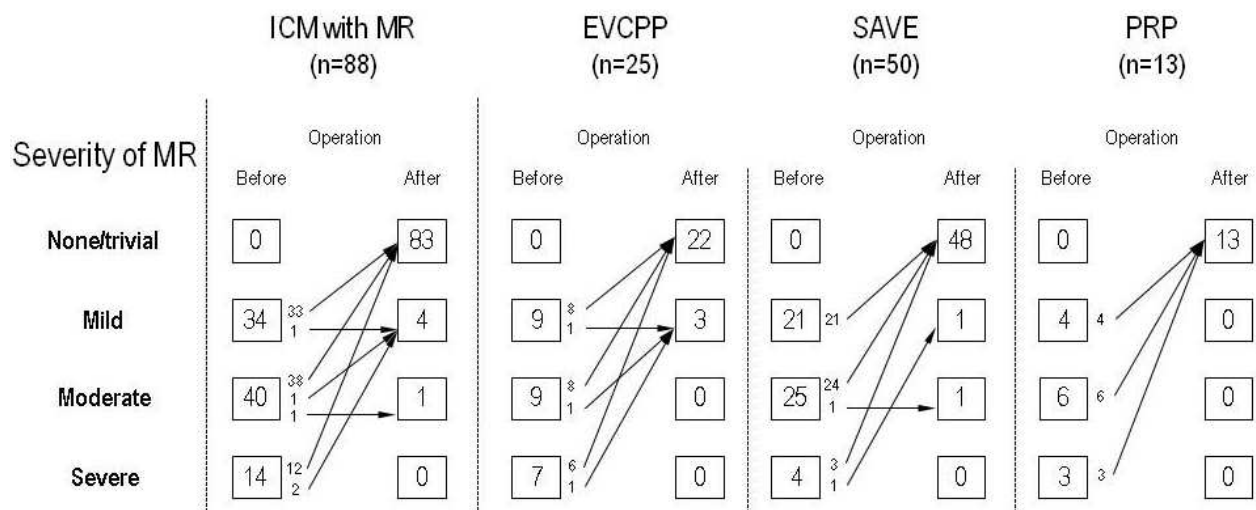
ICM with MR (n=88)

EVCPP (n=25)

SAVE (n=50)

PRP (n=13)

Severity of MR

| | Operation Before | | Operation After | Operation Before | | Operation After | Operation Before | | Operation After | Operation Before | | Operation After |
|---|---|---|---|---|---|---|---|---|---|---|---|---|
| None/trivial | 0 | | 83 | 0 | | 22 | 0 | | 48 | 0 | | 13 |
| Mild | 34 | 33, 1 | 4 | 9 | 8, 1 | 3 | 21 | 21 | 1 | 4 | 4 | 0 |
| Moderate | 40 | 38, 1, 1 | 1 | 9 | 8, 1 | 0 | 25 | 24, 1 | 1 | 6 | 6 | 0 |
| Severe | 14 | 12, 2 | 0 | 7 | 6, 1 | 0 | 4 | 3, 1 | 0 | 3 | 3 | 0 |